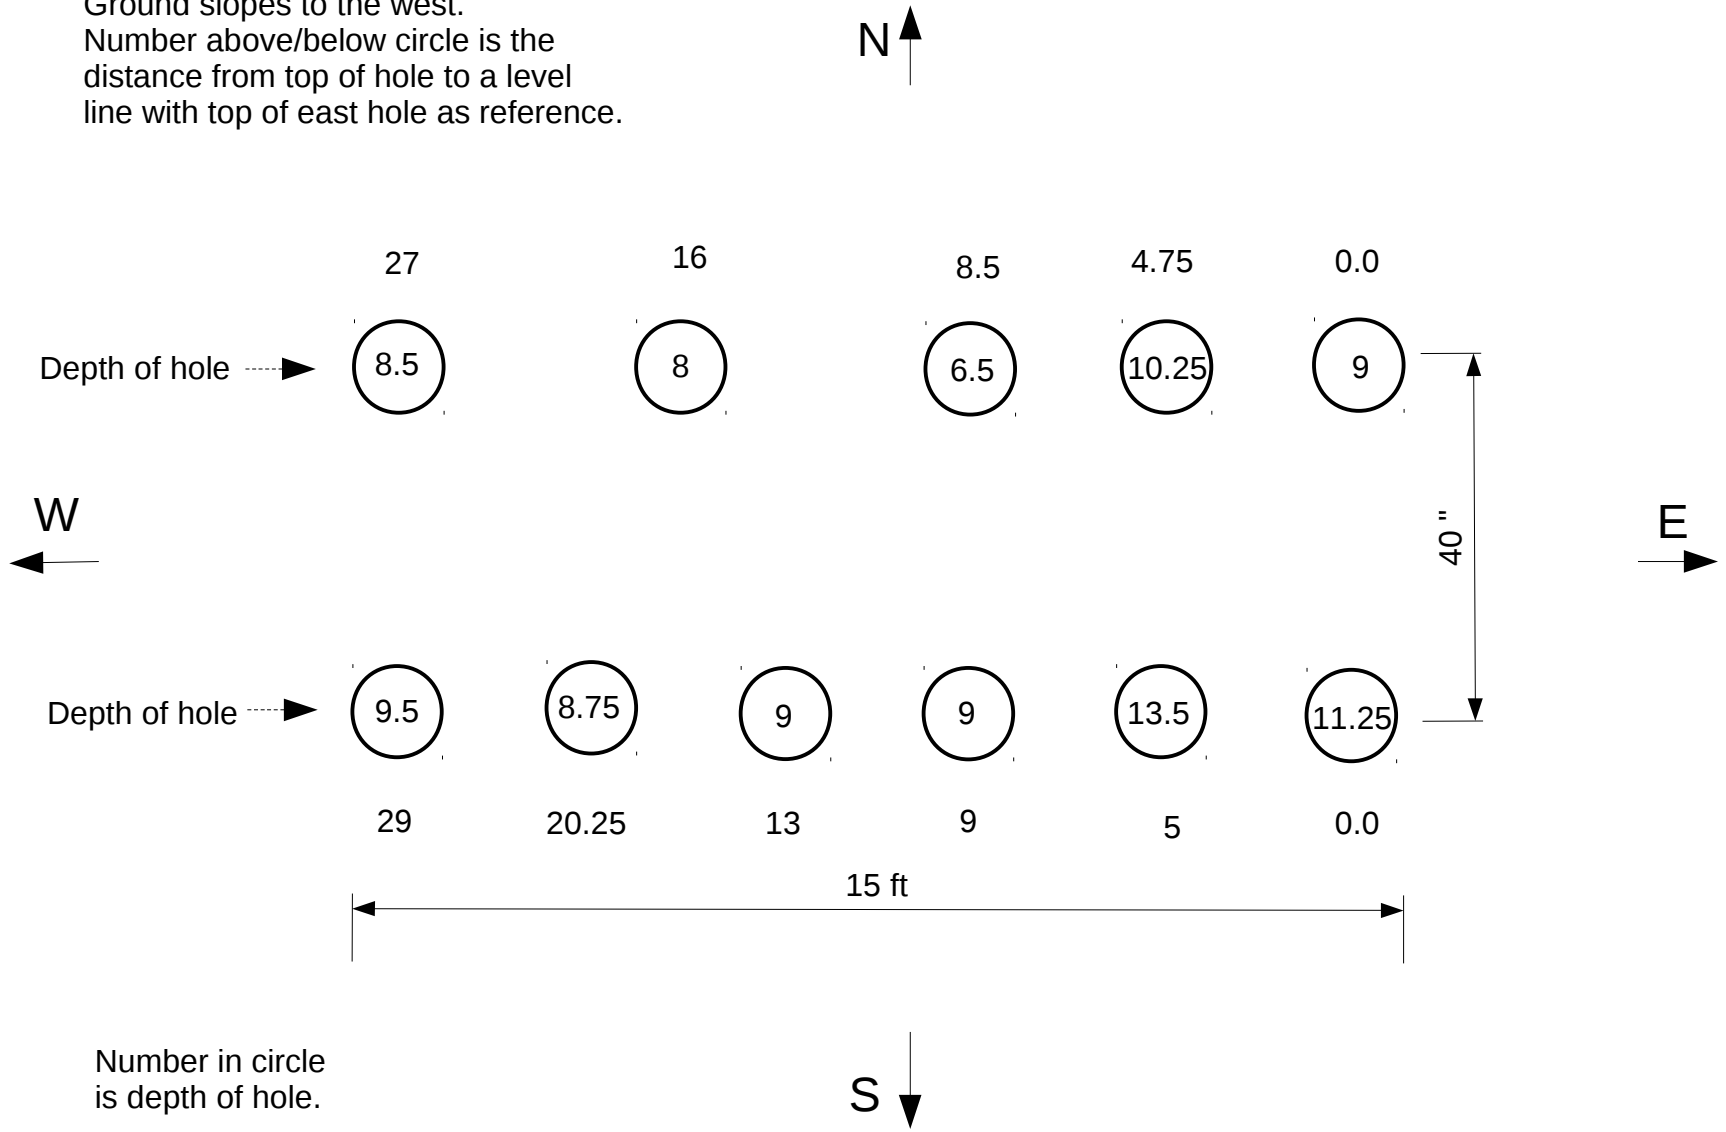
Ground slopes to the west.
Number above/below circle is the distance from top of hole to a level line with top of east hole as reference.

N

27 16 8.5 4.75 0.0

Depth of hole

8.5 8 6.5 10.25 9

W

40 "

E

Depth of hole

9.5 8.75 9 9 13.5 11.25

29 20.25 13 9 5 0.0

15 ft

Number in circle is depth of hole.

S